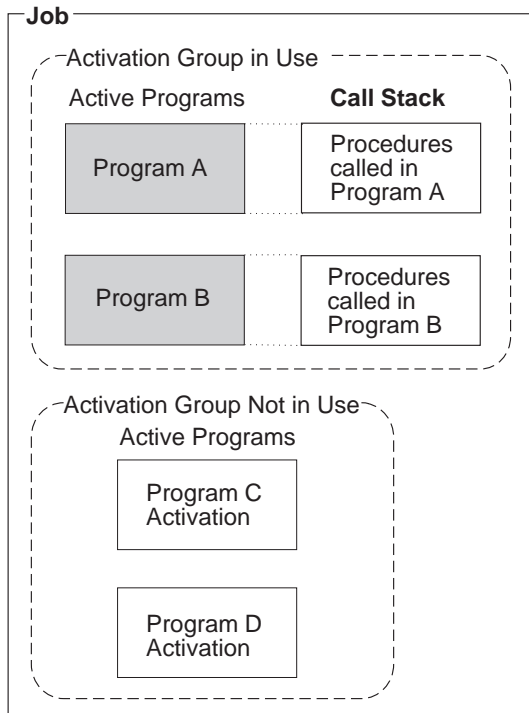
Job

Activation Group in Use

Active Programs

Call Stack

Program A

Procedures called in Program A

Program B

Procedures called in Program B

Activation Group Not in Use

Active Programs

Program C Activation

Program D Activation